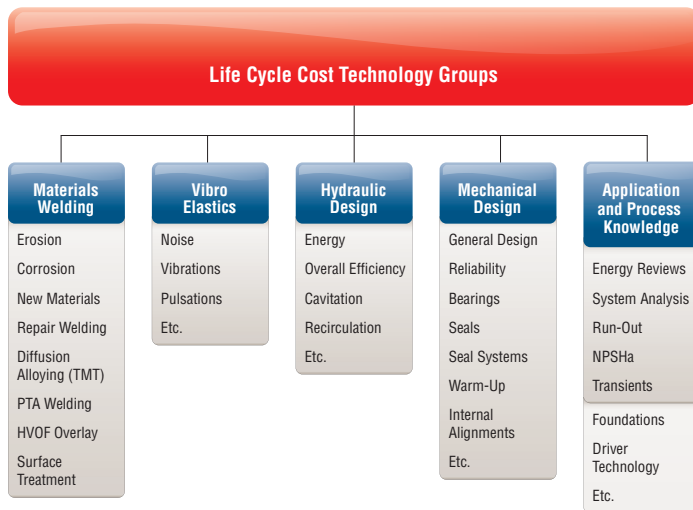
Life Cycle Cost Technology Groups

Materials Welding

Erosion

Corrosion

New Materials

Repair Welding

Diffusion Alloying (TMT)

PTA Welding

HVOF Overlay

Surface Treatment

Vibro Elastics

Noise

Vibrations

Pulsations

Etc.

Hydraulic Design

Energy

Overall Efficiency

Cavitation

Recirculation

Etc.

Mechanical Design

General Design

Reliability

Bearings

Seals

Seal Systems

Warm-Up

Internal Alignments

Etc.

Application and Process Knowledge

Energy Reviews

System Analysis

Run-Out

NPSHa

Transients

Foundations

Driver Technology

Etc.